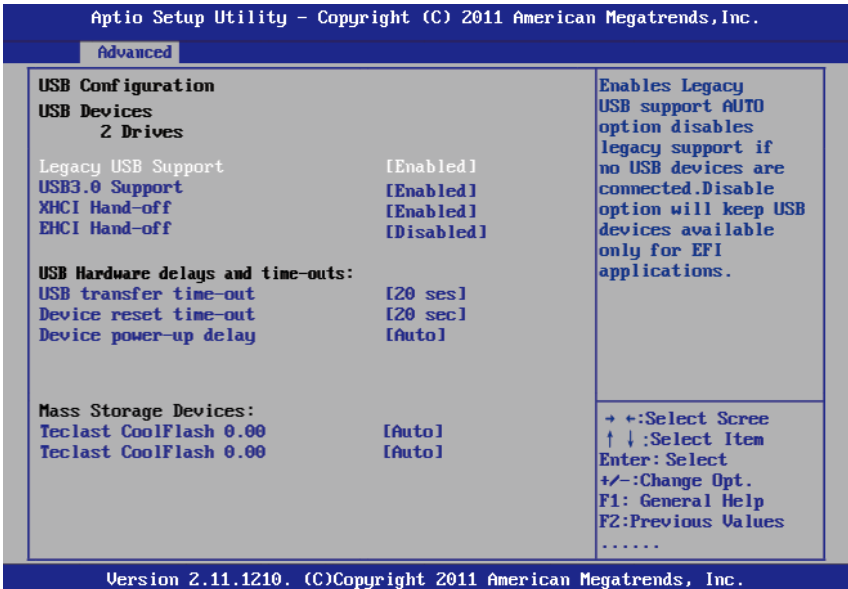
Aptio Setup Utility – Copyright (C) 2011 American Megatrends, Inc.

Advanced

USB Configuration

USB Devices
2 Drives

Legacy USB Support [Enabled]
USB3.0 Support [Enabled]
XHCI Hand-off [Enabled]
EHCI Hand-off [Disabled]

USB Hardware delays and time-outs:
USB transfer time-out [20 ses]
Device reset time-out [20 sec]
Device power-up delay [Auto]

Mass Storage Devices:
Teclast CoolFlash 0.00 [Auto]
Teclast CoolFlash 0.00 [Auto]

Enables Legacy USB support AUTO option disables legacy support if no USB devices are connected.Disable option will keep USB devices available only for EFI applications.

→ ←:Select Scree
↑ ↓ :Select Item
Enter: Select
+/–:Change Opt.
F1: General Help
F2:Previous Values
......

Version 2.11.1210. (C)Copyright 2011 American Megatrends, Inc.